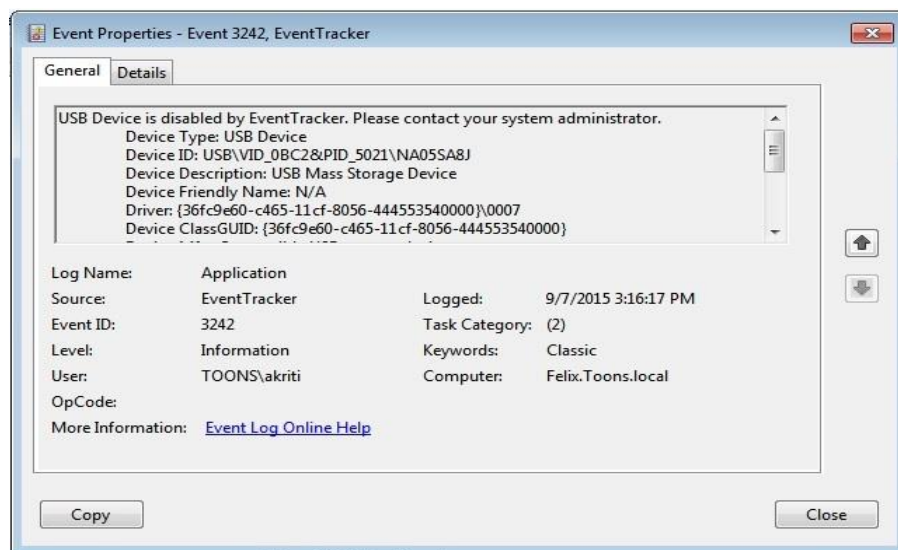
Event Properties - Event 3242, EventTracker

General Details

USB Device is disabled by EventTracker. Please contact your system administrator.
Device Type: USB Device
Device ID: USB\VID_0BC2&PID_5021\NA05SA8J
Device Description: USB Mass Storage Device
Device Friendly Name: N/A
Driver: {36fc9e60-c465-11cf-8056-444553540000}\0007
Device ClassGUID: {36fc9e60-c465-11cf-8056-444553540000}
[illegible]

Log Name: Application
Source: EventTracker
Logged: 9/7/2015 3:16:17 PM
Event ID: 3242
Task Category: (2)
Level: Information
Keywords: Classic
User: TOONS\akriti
Computer: Felix.Toons.local
OpCode:
More Information: Event Log Online Help

Copy

Close